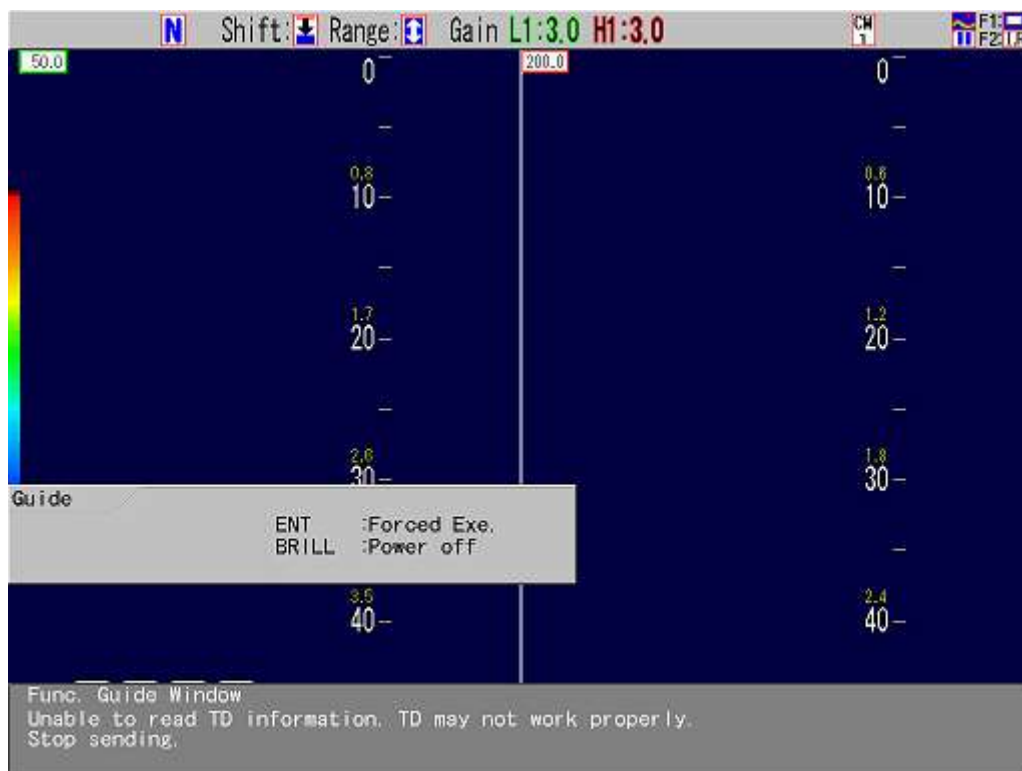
N Shift: Range: Gain L1:3.0 H1:3.0 CW 1 F1: F2:

50.0

0

0.8
10

1.7
20

2.6
30

Guide
ENT :Forced Exe.
BRILL :Power off

3.5
40

200.0

0

0.6
10

1.2
20

1.8
30

2.4
40

Func. Guide Window
Unable to read TD information. TD may not work properly.
Stop sending.